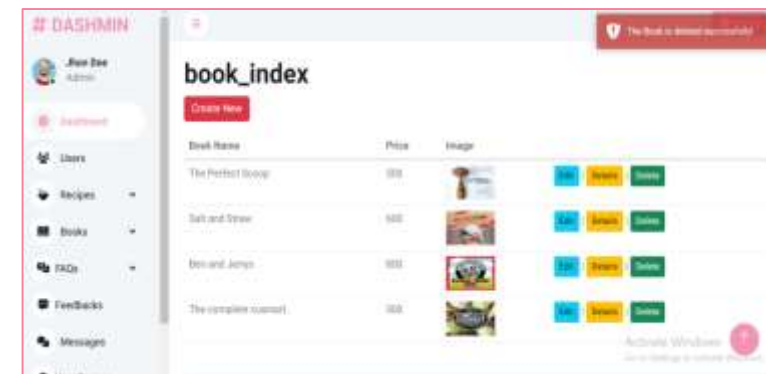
# DASHMIN

Jhon Doe
Admin

Dashboard

Users

Recipes

Books

FAQs

Feedbacks

Messages

The Book is deleted successfully

book_index

Create New

| Book Name | Price | Image | |
|---|---|---|---|
| The Perfect Scoop | 300 | | Edit Details Delete |
| Salt and Straw | 500 | | Edit Details Delete |
| Ben and Jerrys | 600 | | Edit Details Delete |
| The complete icecream | 300 | | Edit Details Delete |

Activate Windows
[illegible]